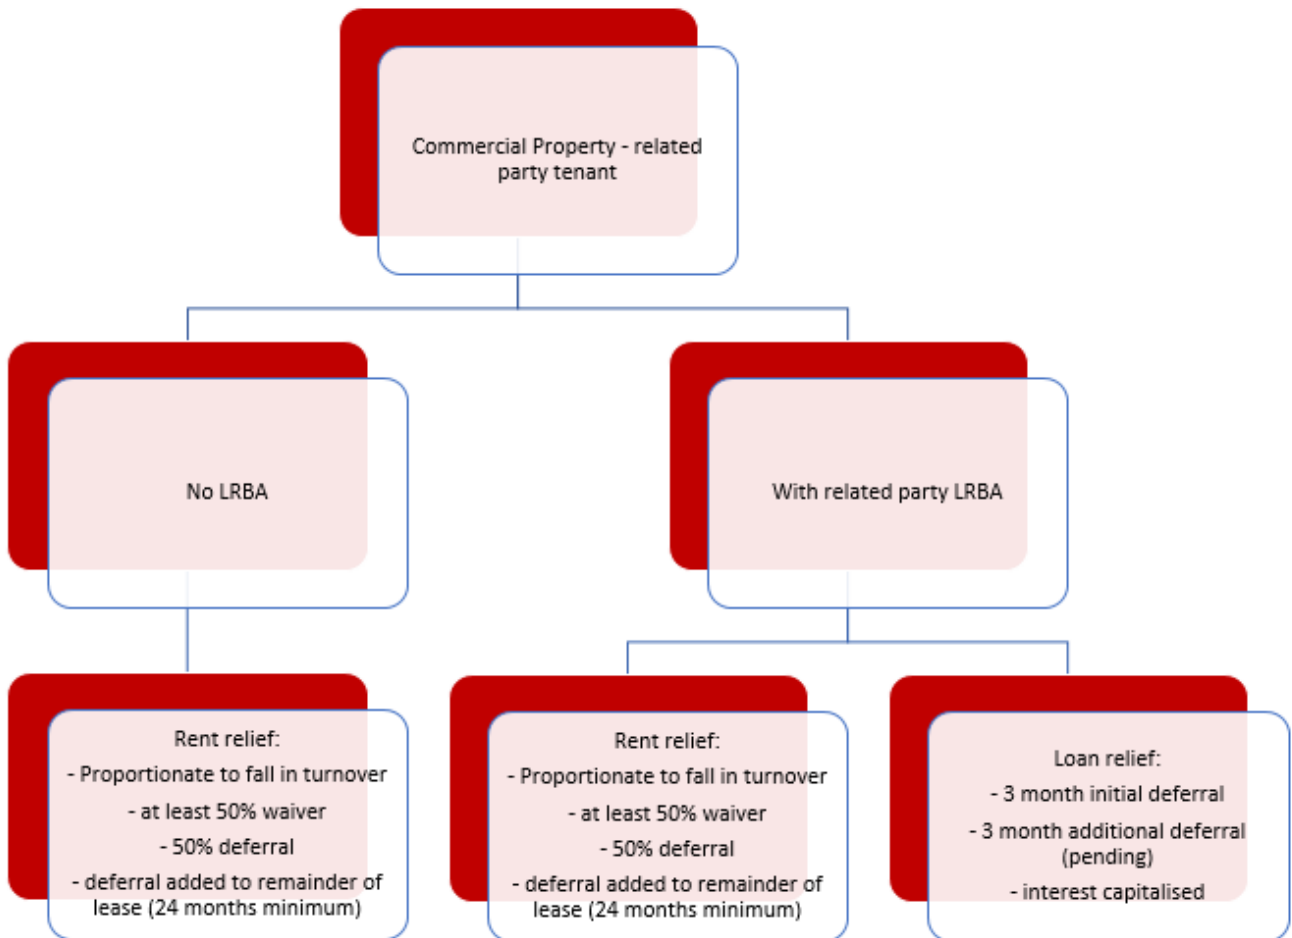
Commercial Property - related party tenant

No LRBA

With related party LRBA

Rent relief:
- Proportionate to fall in turnover
- at least 50% waiver
- 50% deferral
- deferral added to remainder of lease (24 months minimum)

Rent relief:
- Proportionate to fall in turnover
- at least 50% waiver
- 50% deferral
- deferral added to remainder of lease (24 months minimum)

Loan relief:
- 3 month initial deferral
- 3 month additional deferral (pending)
- interest capitalised